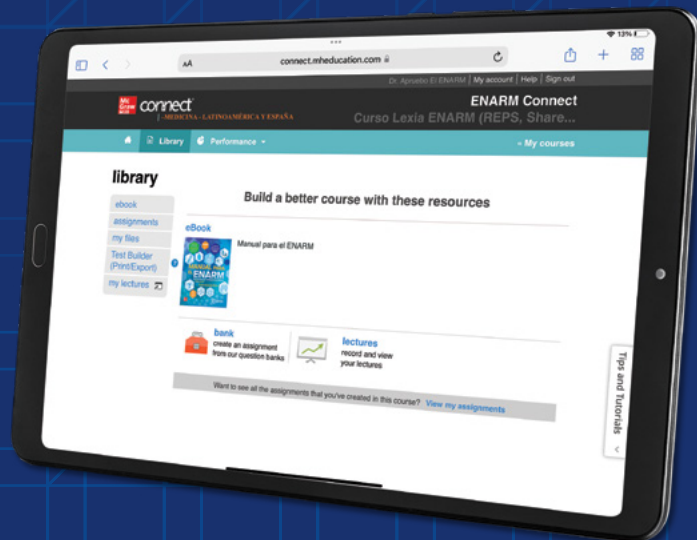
13%

AA connect.mheducation.com

Dr. Apruebo El ENARM | My account | Help | Sign out

Mc Graw Hill connect | MEDICINA - LATINOAMÉRICA Y ESPAÑA

ENARM Connect
Curso Lexia ENARM (REPS, Share...

Library Performance

« My courses

library

ebook
assignments
my files
Test Builder (Print/Export)
my lectures

Build a better course with these resources

eBook

Manual para el ENARM

ENARM

bank
create an assignment from our question banks

lectures
record and view your lectures

Want to see all the assignments that you've created in this course? View my assignments

Tips and Tutorials